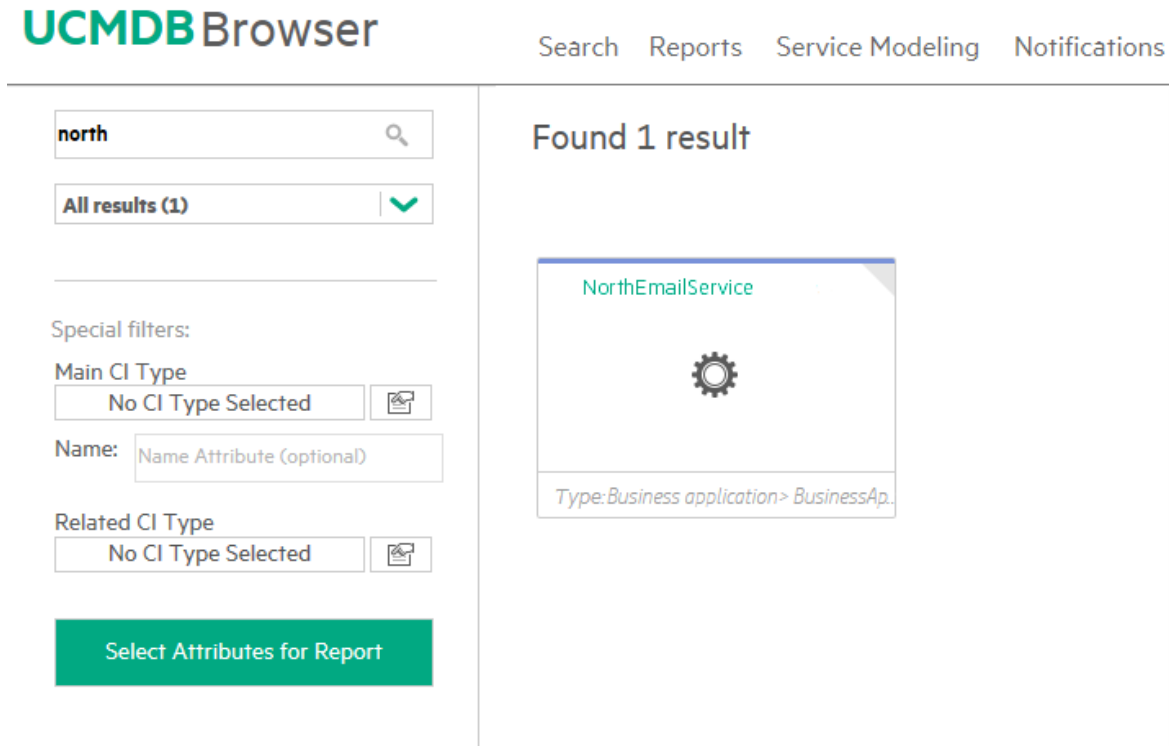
UCMDB Browser

Search Reports Service Modeling Notifications

north

All results (1)

Special filters:

Main CI Type

No CI Type Selected

Name: Name Attribute (optional)

Related CI Type

No CI Type Selected

Select Attributes for Report

Found 1 result

NorthEmailService

Type:Business application> BusinessAp...